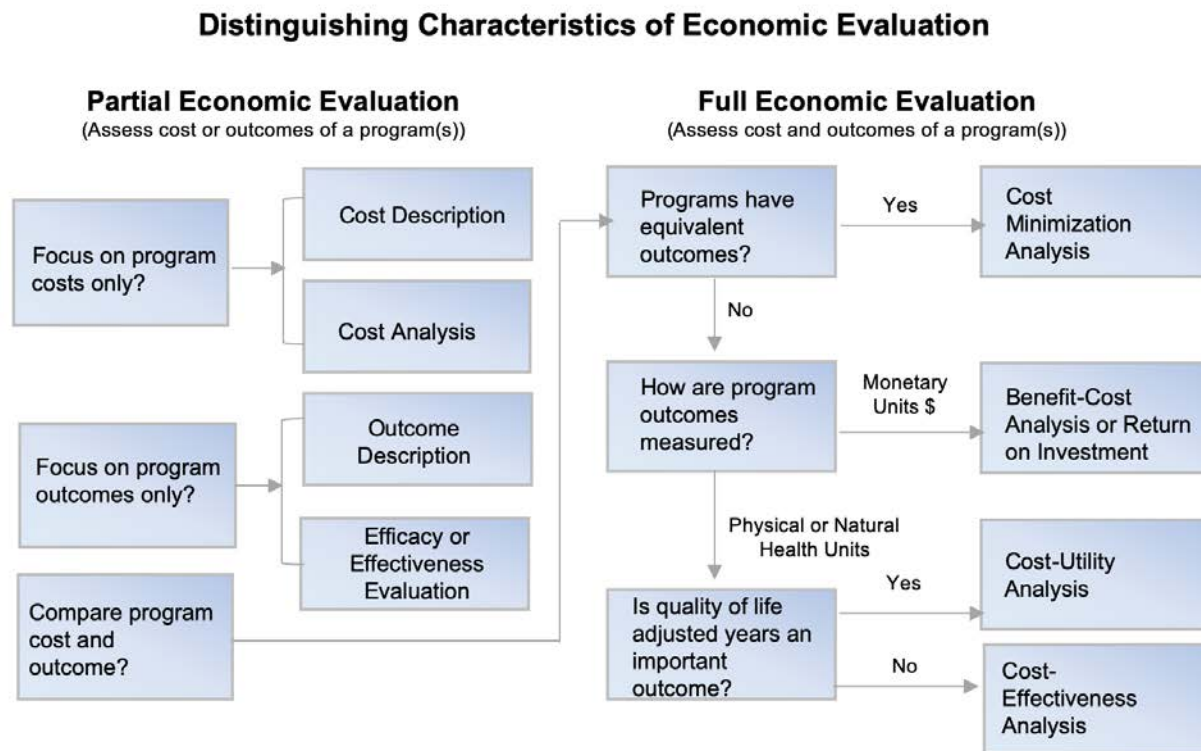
Distinguishing Characteristics of Economic Evaluation

Partial Economic Evaluation
(Assess cost or outcomes of a program(s))

Focus on program costs only?

Cost Description

Cost Analysis

Focus on program outcomes only?

Outcome Description

Efficacy or Effectiveness Evaluation

Compare program cost and outcome?

Full Economic Evaluation
(Assess cost and outcomes of a program(s))

Programs have equivalent outcomes?

Yes

Cost Minimization Analysis

No

How are program outcomes measured?

Monetary Units $

Benefit-Cost Analysis or Return on Investment

Physical or Natural Health Units

Is quality of life adjusted years an important outcome?

Yes

Cost-Utility Analysis

No

Cost-Effectiveness Analysis